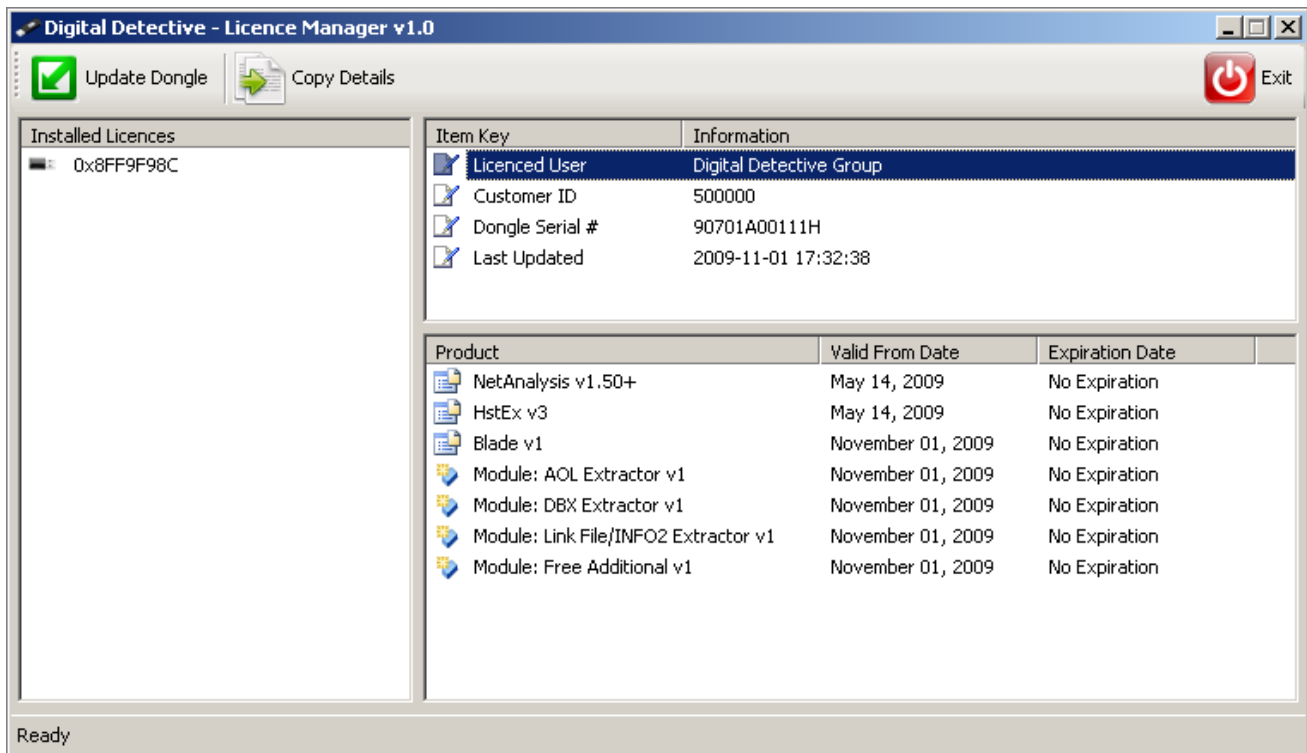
Digital Detective - Licence Manager v1.0

Update Dongle  Copy Details  Exit

Installed Licences
0x8FF9F98C

| Item Key | Information |
|---|---|
| Licenced User | Digital Detective Group |
| Customer ID | 500000 |
| Dongle Serial # | 90701A00111H |
| Last Updated | 2009-11-01 17:32:38 |

| Product | Valid From Date | Expiration Date |
|---|---|---|
| NetAnalysis v1.50+ | May 14, 2009 | No Expiration |
| HstEx v3 | May 14, 2009 | No Expiration |
| Blade v1 | November 01, 2009 | No Expiration |
| Module: AOL Extractor v1 | November 01, 2009 | No Expiration |
| Module: DBX Extractor v1 | November 01, 2009 | No Expiration |
| Module: Link File/INFO2 Extractor v1 | November 01, 2009 | No Expiration |
| Module: Free Additional v1 | November 01, 2009 | No Expiration |

Ready